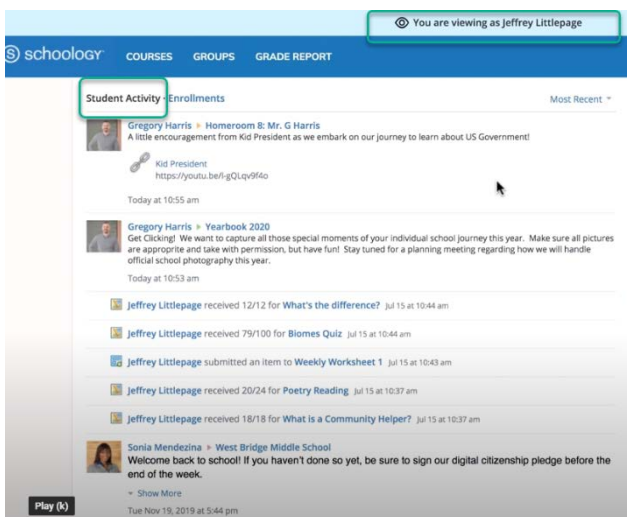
You are viewing as Jeffrey Littlepage

schoology COURSES GROUPS GRADE REPORT

Student Activity · Enrollments

Most Recent

Gregory Harris ▸ Homeroom 8: Mr. G Harris
A little encouragement from Kid President as we embark on our journey to learn about US Government!

Kid President
https://youtu.be/l-gQLqv9f4o

Today at 10:55 am

Gregory Harris ▸ Yearbook 2020
Get Clicking! We want to capture all those special moments of your individual school journey this year. Make sure all pictures are appropriate and take with permission, but have fun! Stay tuned for a planning meeting regarding how we will handle official school photography this year.

Today at 10:53 am

Jeffrey Littlepage received 12/12 for What's the difference? Jul 15 at 10:44 am

Jeffrey Littlepage received 79/100 for Biomes Quiz Jul 15 at 10:44 am

Jeffrey Littlepage submitted an item to Weekly Worksheet 1 Jul 15 at 10:43 am

Jeffrey Littlepage received 20/24 for Poetry Reading Jul 15 at 10:37 am

Jeffrey Littlepage received 18/18 for What is a Community Helper? Jul 15 at 10:37 am

Sonia Mendezina ▸ West Bridge Middle School
Welcome back to school! If you haven't done so yet, be sure to sign our digital citizenship pledge before the end of the week.

Show More

Tue Nov 19, 2019 at 5:44 pm

Play (k)